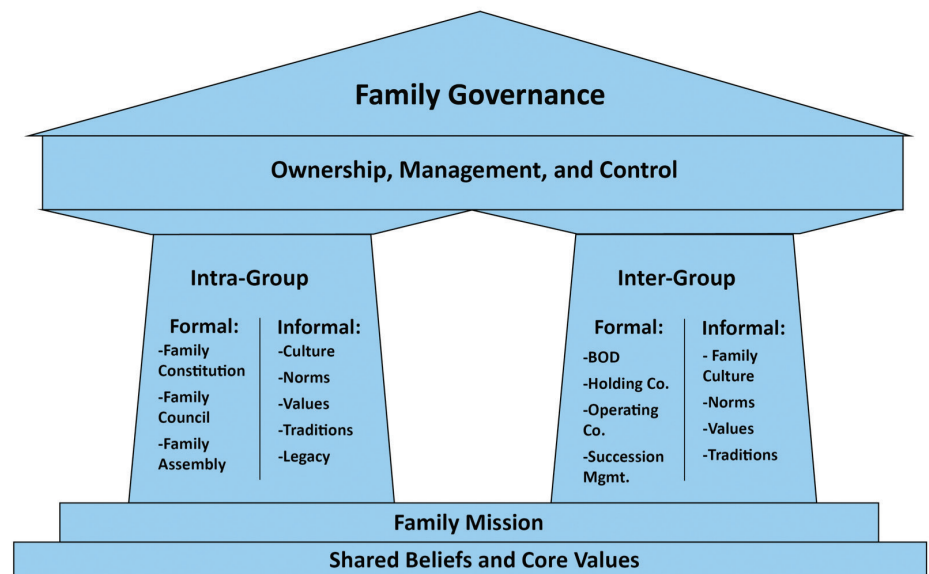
Family Governance

Ownership, Management, and Control

Intra-Group

Formal:
-Family Constitution
-Family Council
-Family Assembly

Informal:
-Culture
-Norms
-Values
-Traditions
-Legacy

Inter-Group

Formal:
-BOD
-Holding Co.
-Operating Co.
-Succession Mgmt.

Informal:
- Family Culture
-Norms
-Values
-Traditions

Family Mission

Shared Beliefs and Core Values